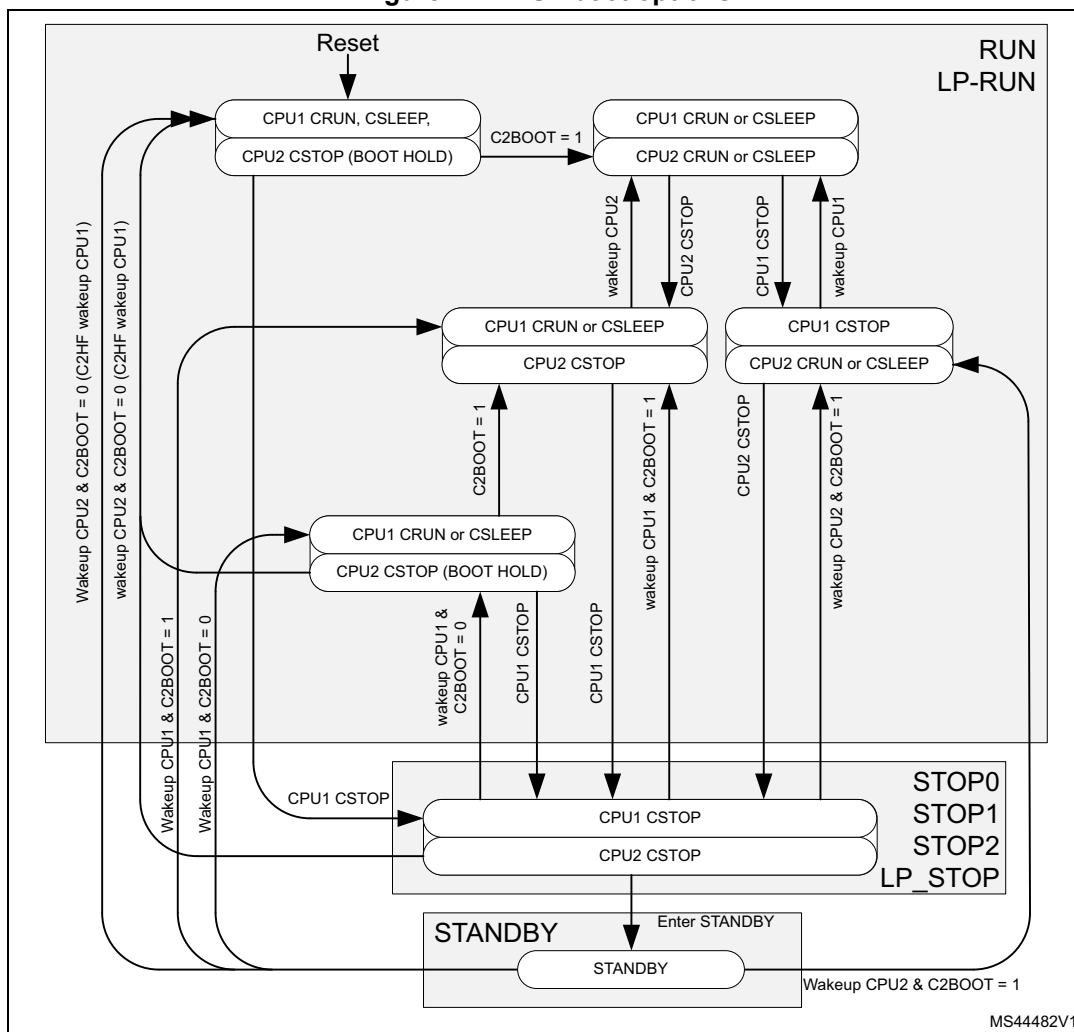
RUN
LP-RUN

Reset

CPU1 CRUN, CSLEEP,
CPU2 CSTOP (BOOT HOLD)

C2BOOT = 1

CPU1 CRUN or CSLEEP
CPU2 CRUN or CSLEEP

wakeup CPU2
CPU2 CSTOP
CPU1 CSTOP
wakeup CPU1

Wakeup CPU2 & C2BOOT = 0 (C2HF wakeup CPU1)
wakeup CPU2 & C2BOOT = 0 (C2HF wakeup CPU1)

CPU1 CRUN or CSLEEP
CPU2 CSTOP

CPU1 CSTOP
CPU2 CRUN or CSLEEP

C2BOOT = 1

CPU2 CSTOP
wakeup CPU1 & C2BOOT = 1
wakeup CPU2 & C2BOOT = 1

CPU1 CRUN or CSLEEP
CPU2 CSTOP (BOOT HOLD)

Wakeup CPU1 & C2BOOT = 1
Wakeup CPU1 & C2BOOT = 0
wakeup CPU1 & C2BOOT = 0
CPU1 CSTOP
CPU1 CSTOP

STOP0
STOP1
STOP2
LP_STOP

CPU1 CSTOP

CPU1 CSTOP
CPU2 CSTOP

Enter STANDBY

STANDBY

STANDBY

Wakeup CPU2 & C2BOOT = 1

MS44482V1